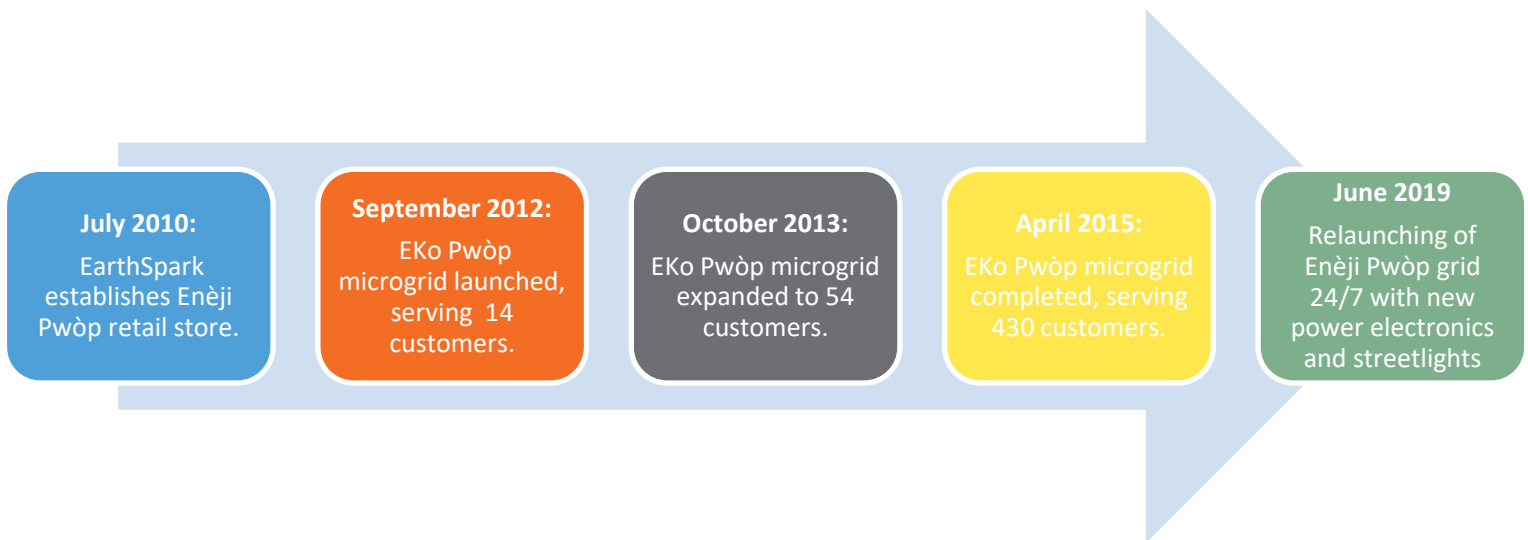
July 2010:
EarthSpark establishes Enèji Pwòp retail store.

September 2012:
EKo Pwòp microgrid launched, serving 14 customers.

October 2013:
EKo Pwòp microgrid expanded to 54 customers.

April 2015:
EKo Pwòp microgrid completed, serving 430 customers.

June 2019
Relaunching of Enèji Pwòp grid 24/7 with new power electronics and streetlights